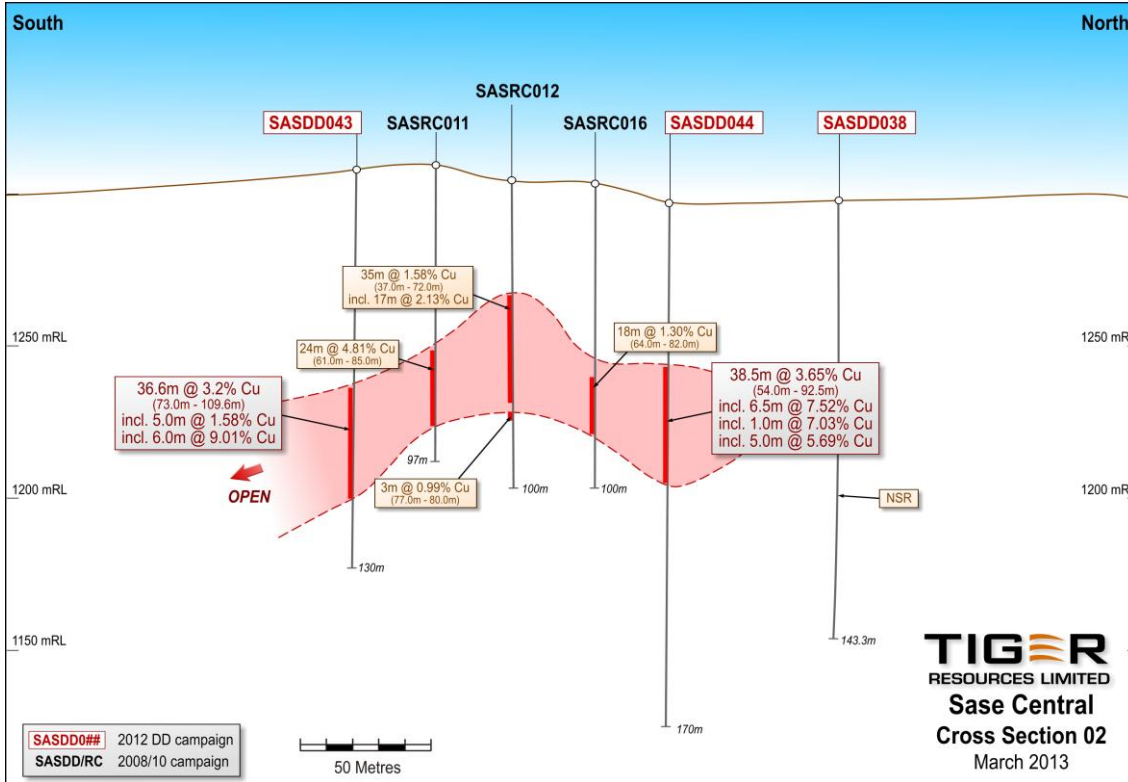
South

North

SASDD043

SASRC011

SASRC012

SASRC016

SASDD044

SASDD038

35m @ 1.58% Cu
(37.0m - 72.0m)
incl. 17m @ 2.13% Cu

1250 mRL

1250 mRL

24m @ 4.81% Cu
(61.0m - 85.0m)

18m @ 1.30% Cu
(64.0m - 82.0m)

36.6m @ 3.2% Cu
(73.0m - 109.6m)
incl. 5.0m @ 1.58% Cu
incl. 6.0m @ 9.01% Cu

38.5m @ 3.65% Cu
(54.0m - 92.5m)
incl. 6.5m @ 7.52% Cu
incl. 1.0m @ 7.03% Cu
incl. 5.0m @ 5.69% Cu

97m

1200 mRL

1200 mRL

OPEN

3m @ 0.99% Cu
(77.0m - 80.0m)

100m

100m

NSR

130m

1150 mRL

143.3m

TIGER
RESOURCES LIMITED

Sase Central

Cross Section 02

March 2013

170m

SASDD0## 2012 DD campaign
SASDD/RC 2008/10 campaign

50 Metres